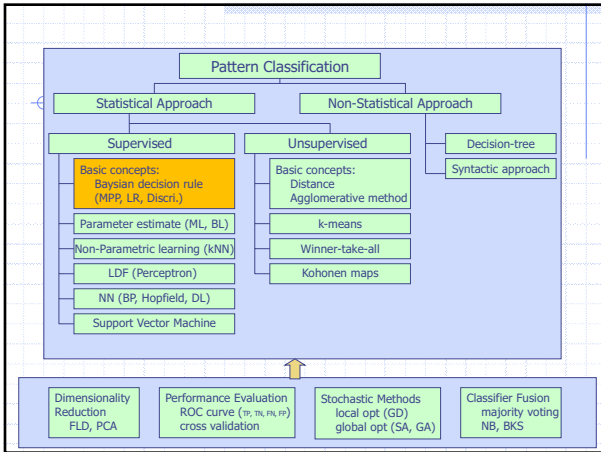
Pattern Classification

Statistical Approach

Non-Statistical Approach

Supervised

Unsupervised

Decision-tree

Syntactic approach

Basic concepts:
Baysian decision rule
(MPP, LR, Discri.)

Parameter estimate (ML, BL)

Non-Parametric learning (kNN)

LDF (Perceptron)

NN (BP, Hopfield, DL)

Support Vector Machine

Basic concepts:
Distance
Agglomerative method

k-means

Winner-take-all

Kohonen maps

Dimensionality Reduction
FLD, PCA

Performance Evaluation
ROC curve (TP, TN, FN, FP)
cross validation

Stochastic Methods
local opt (GD)
global opt (SA, GA)

Classifier Fusion
majority voting
NB, BKS